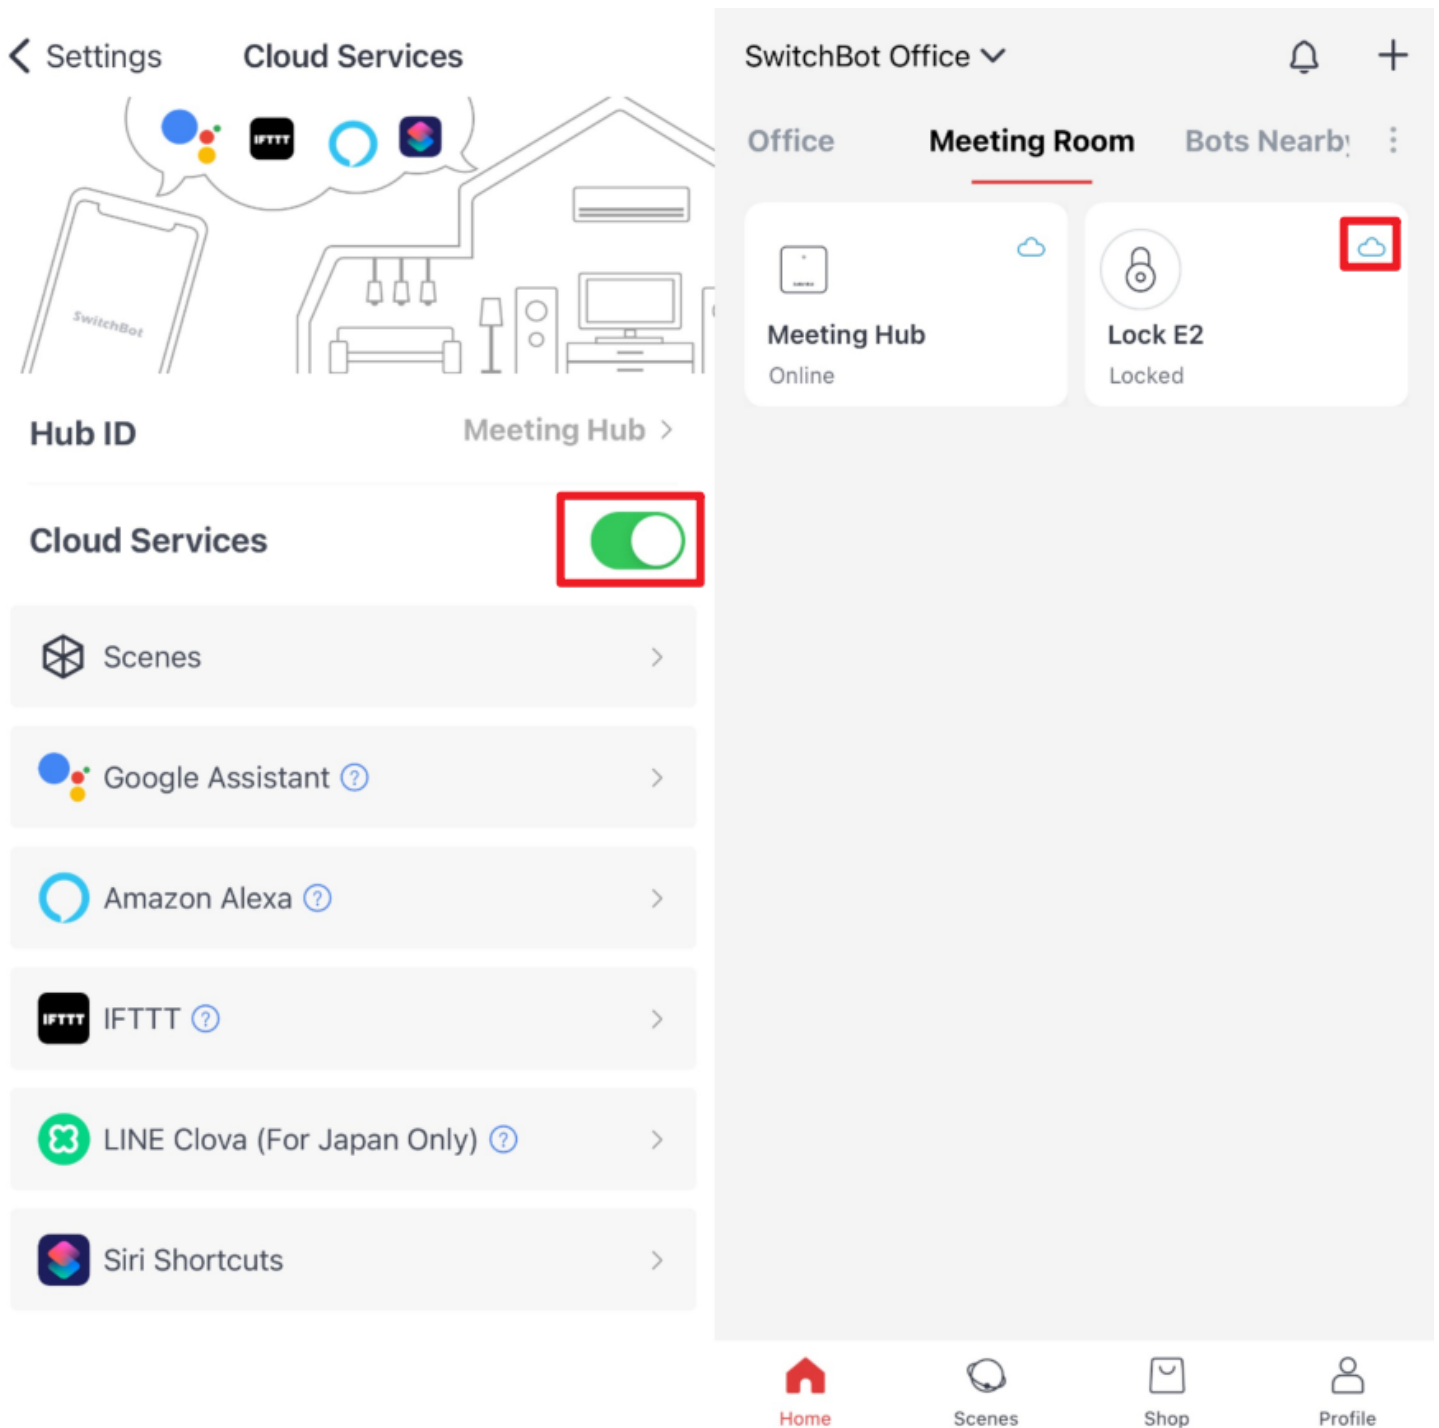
Settings Cloud Services

IFTTT

SwitchBot

Hub ID Meeting Hub

Cloud Services

Scenes

Google Assistant

Amazon Alexa

IFTTT

LINE Clova (For Japan Only)

Siri Shortcuts

SwitchBot Office

Office Meeting Room Bots Nearby

Meeting Hub
Online

Lock E2
Locked

Home Scenes Shop Profile